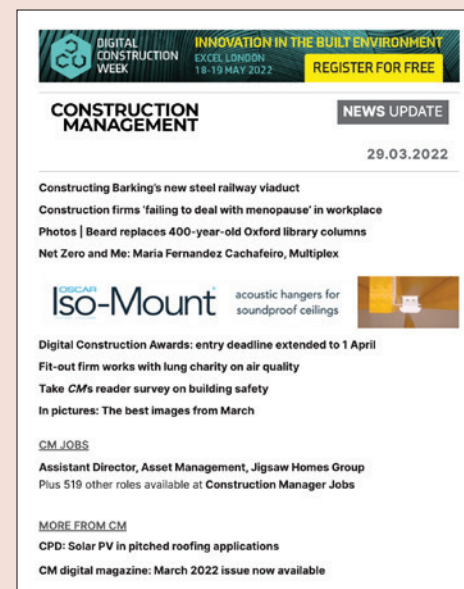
DIGITAL CONSTRUCTION WEEK

INNOVATION IN THE BUILT ENVIRONMENT

EXCEL LONDON 18-19 MAY 2022

REGISTER FOR FREE

CONSTRUCTION MANAGEMENT

NEWS UPDATE

29.03.2022

Constructing Barking's new steel railway viaduct

Construction firms 'failing to deal with menopause' in workplace

Photos | Beard replaces 400-year-old Oxford library columns

Net Zero and Me: Maria Fernandez Cachafeiro, Multiplex

OSCAR Iso-Mount acoustic hangers for soundproof ceilings

Digital Construction Awards: entry deadline extended to 1 April

Fit-out firm works with lung charity on air quality

Take CM's reader survey on building safety

In pictures: The best images from March

CM JOBS

Assistant Director, Asset Management, Jigsaw Homes Group

Plus 519 other roles available at Construction Manager Jobs

MORE FROM CM

CPD: Solar PV in pitched roofing applications

CM digital magazine: March 2022 issue now available